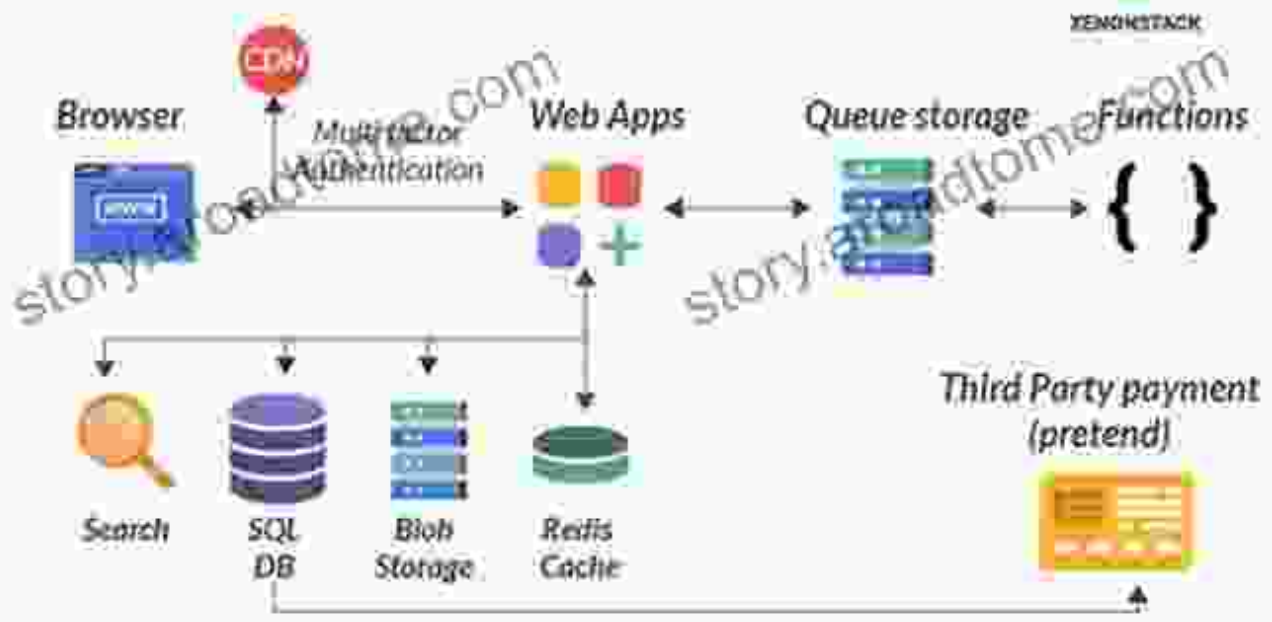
XENONSTACK

CDN

Browser

WWW

Multi-factor Authentication

Web Apps

Queue storage

Functions

{ }

Third Party payment (pretend)

Search

SQL DB

Blob Storage

Redis Cache

story.aroundtome.com

story.aroundtome.com